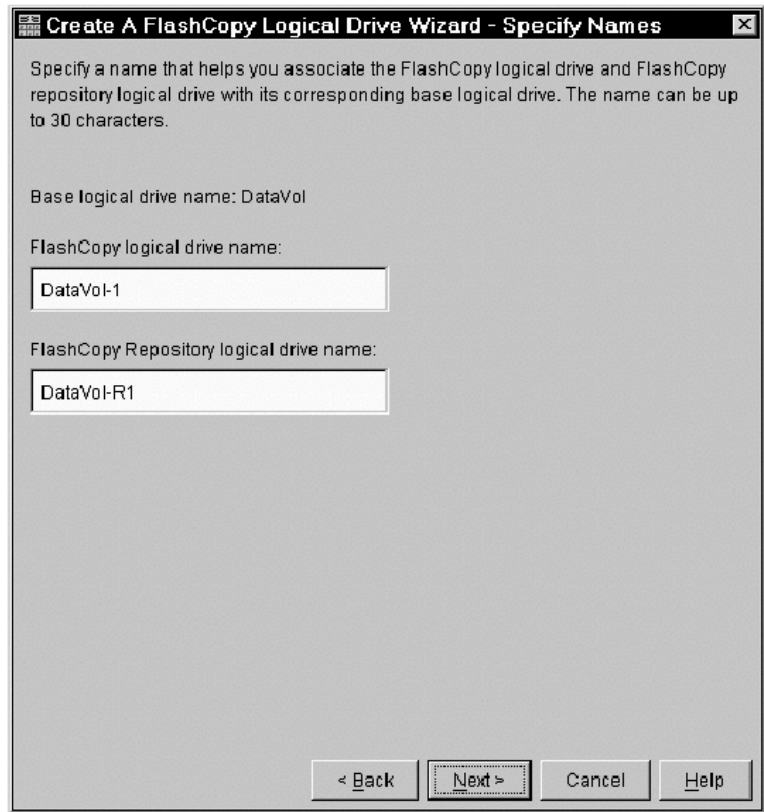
Create A FlashCopy Logical Drive Wizard - Specify Names

Specify a name that helps you associate the FlashCopy logical drive and FlashCopy repository logical drive with its corresponding base logical drive. The name can be up to 30 characters.

Base logical drive name: DataVol

FlashCopy logical drive name:

DataVol-1

FlashCopy Repository logical drive name:

DataVol-R1

< Back
Next >
Cancel
Help